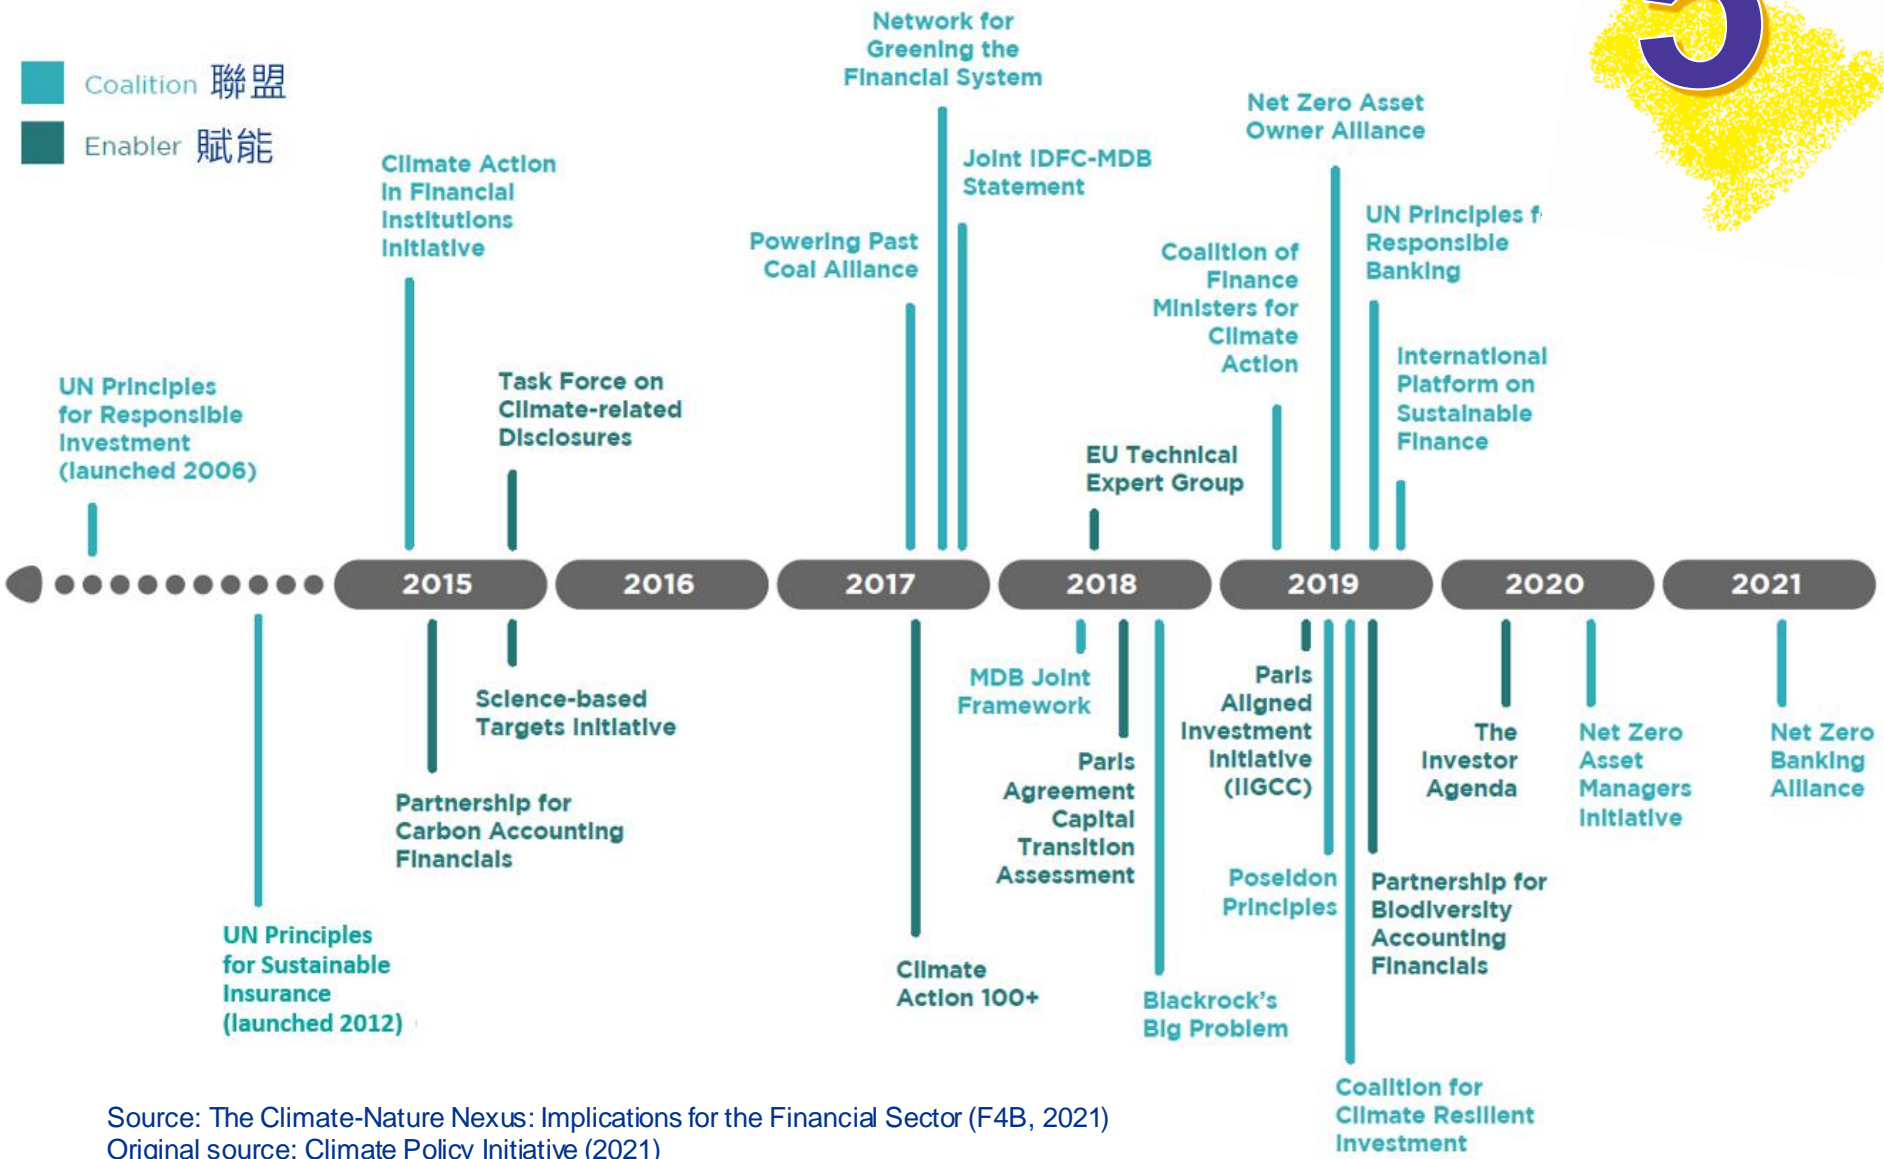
Coalition 聯盟

Enabler 賦能

Network for Greening the Financial System

Net Zero Asset Owner Alliance

Climate Action in Financial Institutions Initiative

Joint IDFC-MDB Statement

UN Principles f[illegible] Responsible Banking

Powering Past Coal Alliance

Coalition of Finance Ministers for Climate Action

International Platform on Sustainable Finance

UN Principles for Responsible Investment (launched 2006)

Task Force on Climate-related Disclosures

EU Technical Expert Group

2015

2016

2017

2018

2019

2020

2021

MDB Joint Framework

Science-based Targets Initiative

Paris Aligned Investment Initiative (IIGCC)

The Investor Agenda

Net Zero Asset Managers Initiative

Net Zero Banking Alliance

Paris Agreement Capital Transition Assessment

Partnership for Carbon Accounting Financials

Poseidon Principles

Partnership for Biodiversity Accounting Financials

UN Principles for Sustainable Insurance (launched 2012)

Climate Action 100+

Blackrock's Big Problem

Coalition for Climate Resilient Investment

Source: The Climate-Nature Nexus: Implications for the Financial Sector (F4B, 2021)
Original source: Climate Policy Initiative (2021)